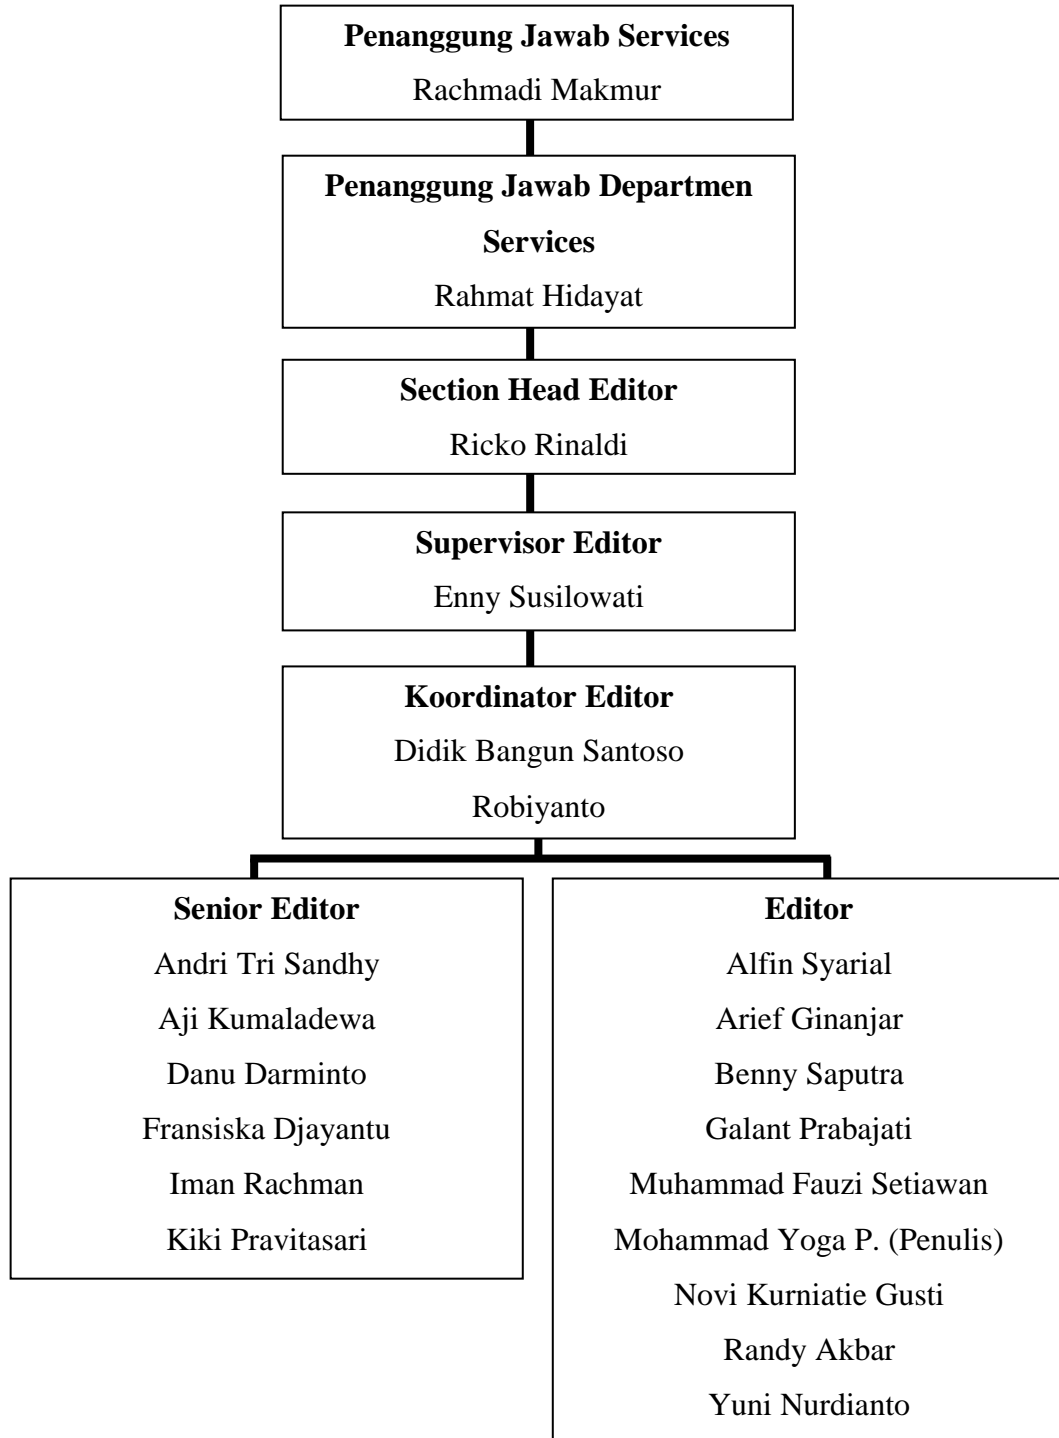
Penanggung Jawab Services
Rachmadi Makmur

Penanggung Jawab Departmen Services
Rahmat Hidayat

Section Head Editor
Ricko Rinaldi

Supervisor Editor
Enny Susilowati

Koordinator Editor
Didik Bangun Santoso
Robiyanto

Senior Editor
Andri Tri Sandhy
Aji Kumaladewa
Danu Darminto
Fransiska Djayantu
Iman Rachman
Kiki Pravitasari

Editor
Alfin Syarial
Arief Ginanjar
Benny Saputra
Galant Prabajati
Muhammad Fauzi Setiawan
Mohammad Yoga P. (Penulis)
Novi Kurniatie Gusti
Randy Akbar
Yuni Nurdianto